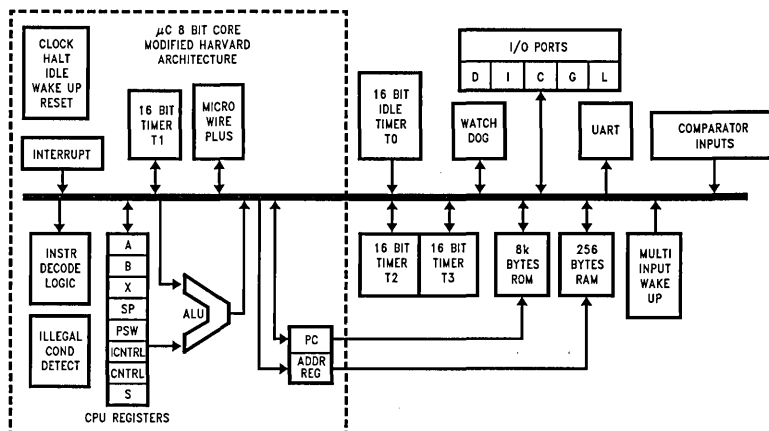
CLOCK
HALT
IDLE
WAKE UP
RESET

$\mu$C 8 BIT CORE
MODIFIED HARVARD
ARCHITECTURE

I/O PORTS

D | I | C | G | L

16 BIT
TIMER
T1

MICRO
WIRE
PLUS

16 BIT
IDLE
TIMER
T0

WATCH
DOG

UART

COMPARATOR
INPUTS

INTERRUPT

INSTR
DECODE
LOGIC

A
B
X
SP
PSW
ICNTRL
CNTRL
S

ALU

ILLEGAL
COND
DETECT

CPU REGISTERS

PC

ADDR
REG

16 BIT
TIMER
T2

16 BIT
TIMER
T3

8k
BYTES
ROM

256
BYTES
RAM

MULTI
INPUT
WAKE
UP